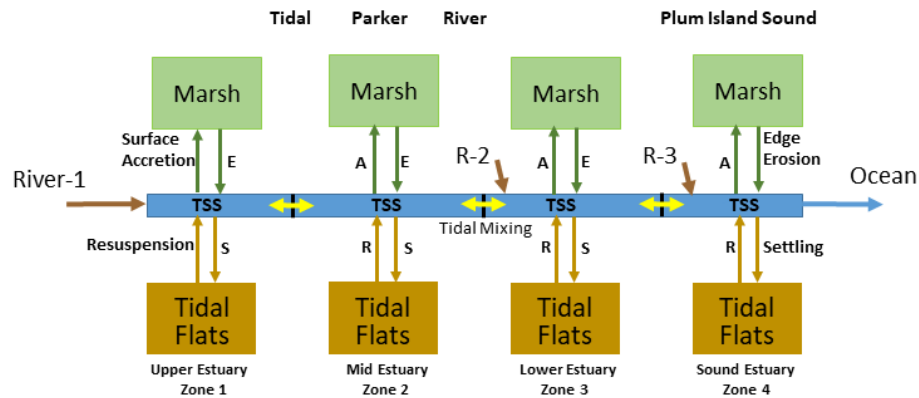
Tidal Parker River Plum Island Sound

Marsh
Surface Accretion
E

Marsh
A
E

Marsh
A
E

Marsh
A
Edge Erosion

River-1
R-2
R-3
Ocean

TSS
TSS
Tidal Mixing
TSS
TSS

Resuspension
S
R
S
R
S
R
Settling

Tidal Flats
Upper Estuary Zone 1

Tidal Flats
Mid Estuary Zone 2

Tidal Flats
Lower Estuary Zone 3

Tidal Flats
Sound Estuary Zone 4